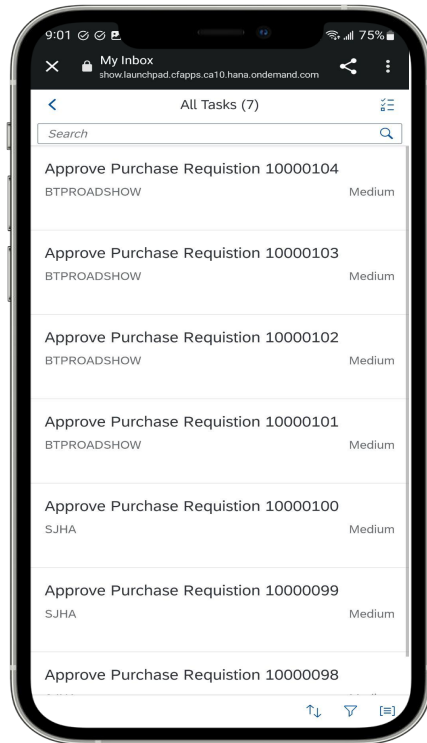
9:01 75%

My Inbox
show.launchpad.cfapps.ca10.hana.ondemand.com

All Tasks (7)

Search

Approve Purchase Requistion 10000104
BTPROADSHOW
Medium

Approve Purchase Requistion 10000103
BTPROADSHOW
Medium

Approve Purchase Requistion 10000102
BTPROADSHOW
Medium

Approve Purchase Requistion 10000101
BTPROADSHOW
Medium

Approve Purchase Requistion 10000100
SJHA
Medium

Approve Purchase Requistion 10000099
SJHA
Medium

Approve Purchase Requistion 10000098
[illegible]
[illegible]